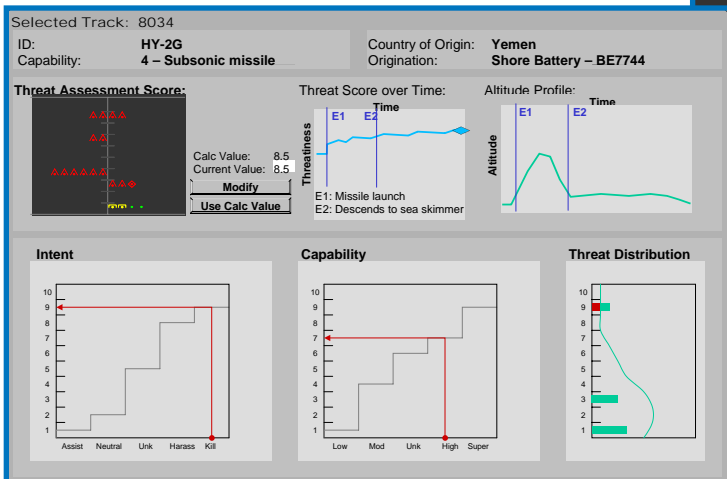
Selected Track: 8034

ID: HY-2G
Capability: 4 – Subsonic missile

Country of Origin: Yemen
Origination: Shore Battery – BE7744

Threat Assessment Score:

Calc Value: 8.5
Current Value: 8.5
Modify
Use Calc Value

Threat Score over Time:
Time
E1 E2
Threatiness
E1: Missile launch
E2: Descends to sea skimmer

Altitude Profile:
Time
E1 E2
Altitude

Intent
10
9
8
7
6
5
4
3
2
1
Assist Neutral Unk Harass Kill

Capability
10
9
8
7
6
5
4
3
2
1
Low Mod Unk High Super

Threat Distribution
10
9
8
7
6
5
4
3
2
1